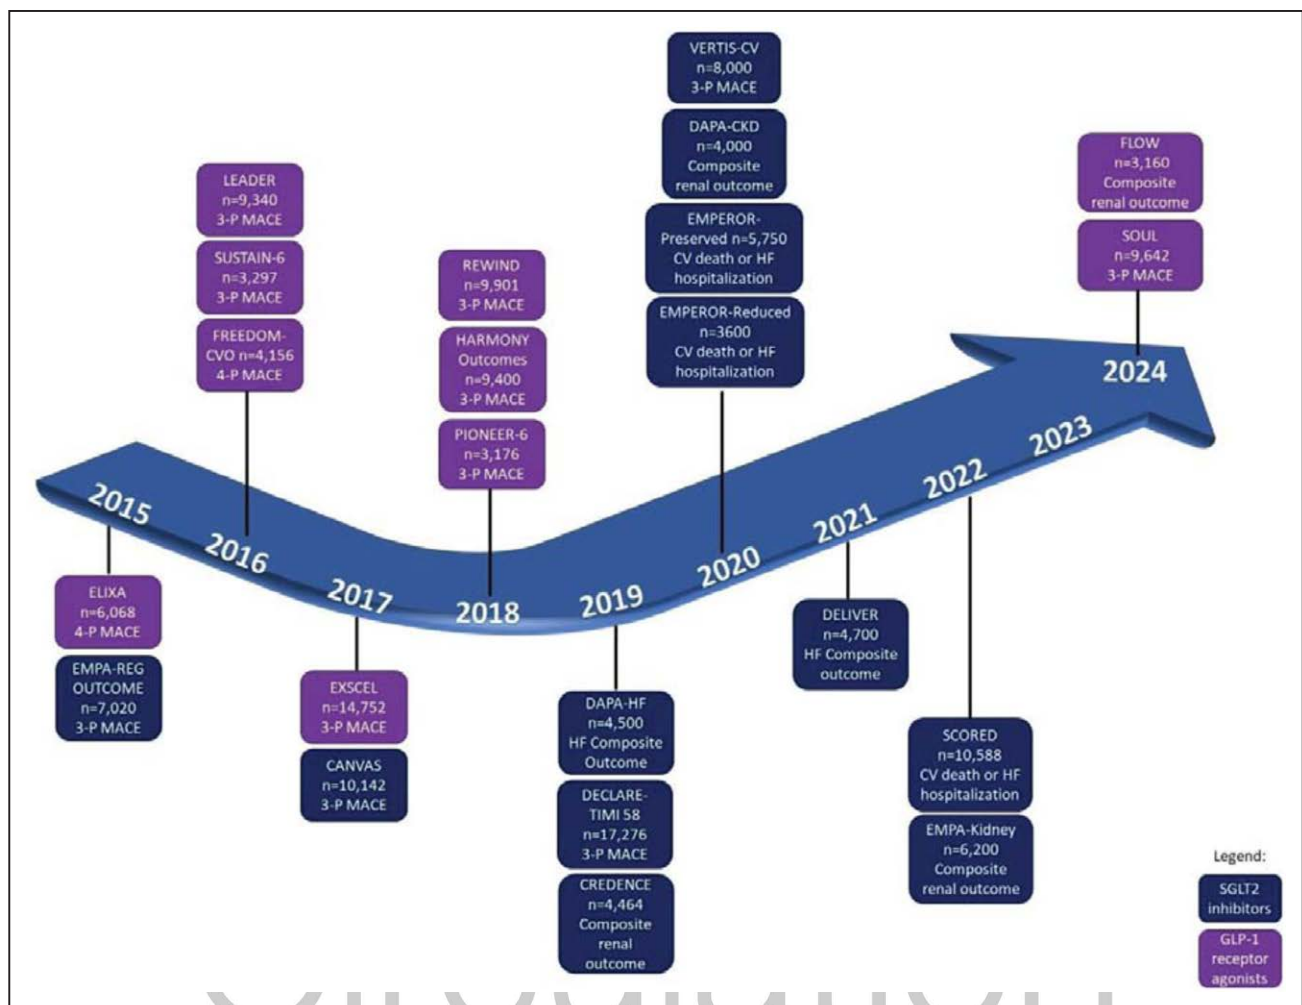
VERTIS-CV
n=8,000
3-P MACE

DAPA-CKD
n=4,000
Composite renal outcome

EMPEROR-Preserved n=5,750
CV death or HF hospitalization

EMPEROR-Reduced
n=3600
CV death or HF hospitalization

FLOW
n=3,160
Composite renal outcome

SOUL
n=9,642
3-P MACE

LEADER
n=9,340
3-P MACE

SUSTAIN-6
n=3,297
3-P MACE

FREEDOM-CVO n=4,156
4-P MACE

REWIND
n=9,901
3-P MACE

HARMONY Outcomes
n=9,400
3-P MACE

PIONEER-6
n=3,176
3-P MACE

2015 2016 2017 2018 2019 2020 2021 2022 2023 2024

ELIXA
n=6,068
4-P MACE

EMPA-REG OUTCOME
n=7,020
3-P MACE

EXSCEL
n=14,752
3-P MACE

CANVAS
n=10,142
3-P MACE

DAPA-HF
n=4,500
HF Composite Outcome

DECLARE-TIMI 58
n=17,276
3-P MACE

CREDENCE
n=4,464
Composite renal outcome

DELIVER
n=4,700
HF Composite outcome

SCORED
n=10,588
CV death or HF hospitalization

EMPA-Kidney
n=6,200
Composite renal outcome

Legend:
SGLT2 inhibitors
GLP-1 receptor agonists